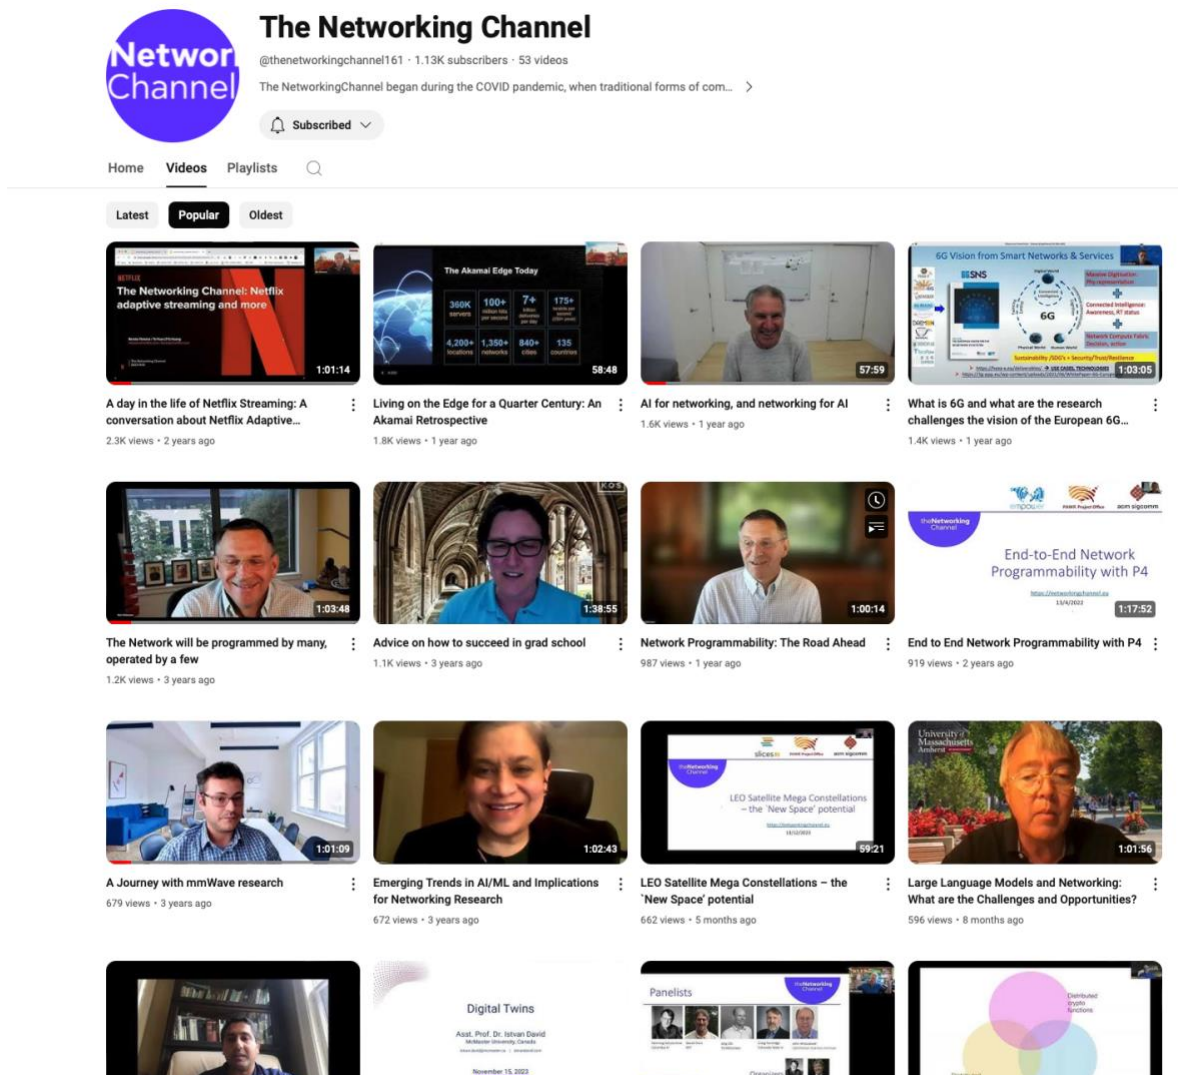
Networ Channel

The Networking Channel

@thenetworkingchannel161 · 1.13K subscribers · 53 videos

The NetworkingChannel began during the COVID pandemic, when traditional forms of com... >

Subscribed

Home Videos Playlists

Latest Popular Oldest

NETFLIX
The Networking Channel: Netflix adaptive streaming and more
1:01:14

A day in the life of Netflix Streaming: A conversation about Netflix Adaptive...
2.3K views • 2 years ago

The Akamai Edge Today
360K servers
100+
7+
175+
4,200+ locations
1,350+ networks
840+ cities
135 countries
58:48

Living on the Edge for a Quarter Century: An Akamai Retrospective
1.8K views • 1 year ago

57:59

AI for networking, and networking for AI
1.6K views • 1 year ago

6G Vision from Smart Networks & Services
SNS
6G
1:03:05

What is 6G and what are the research challenges the vision of the European 6G...
1.4K views • 1 year ago

1:03:48

The Network will be programmed by many, operated by a few
1.2K views • 3 years ago

1:38:55

Advice on how to succeed in grad school
1.1K views • 3 years ago

1:00:14

Network Programmability: The Road Ahead
987 views • 1 year ago

theNetworking Channel
acm sigcomm
End-to-End Network Programmability with P4
13/4/2022
1:17:52

End to End Network Programmability with P4
919 views • 2 years ago

1:01:09

A Journey with mmWave research
679 views • 3 years ago

1:02:43

Emerging Trends in AI/ML and Implications for Networking Research
672 views • 3 years ago

theNetworking Channel
slices
acm sigcomm
LEO Satellite Mega Constellations – the 'New Space' potential
59:21

LEO Satellite Mega Constellations – the 'New Space' potential
662 views • 5 months ago

University of Massachusetts Amherst
1:01:56

Large Language Models and Networking: What are the Challenges and Opportunities?
596 views • 8 months ago

Digital Twins
Asst. Prof. Dr. Istvan David
McMaster University, Canada
November 15, 2023

Panelists
theNetworking Channel

Distributed crypto functions